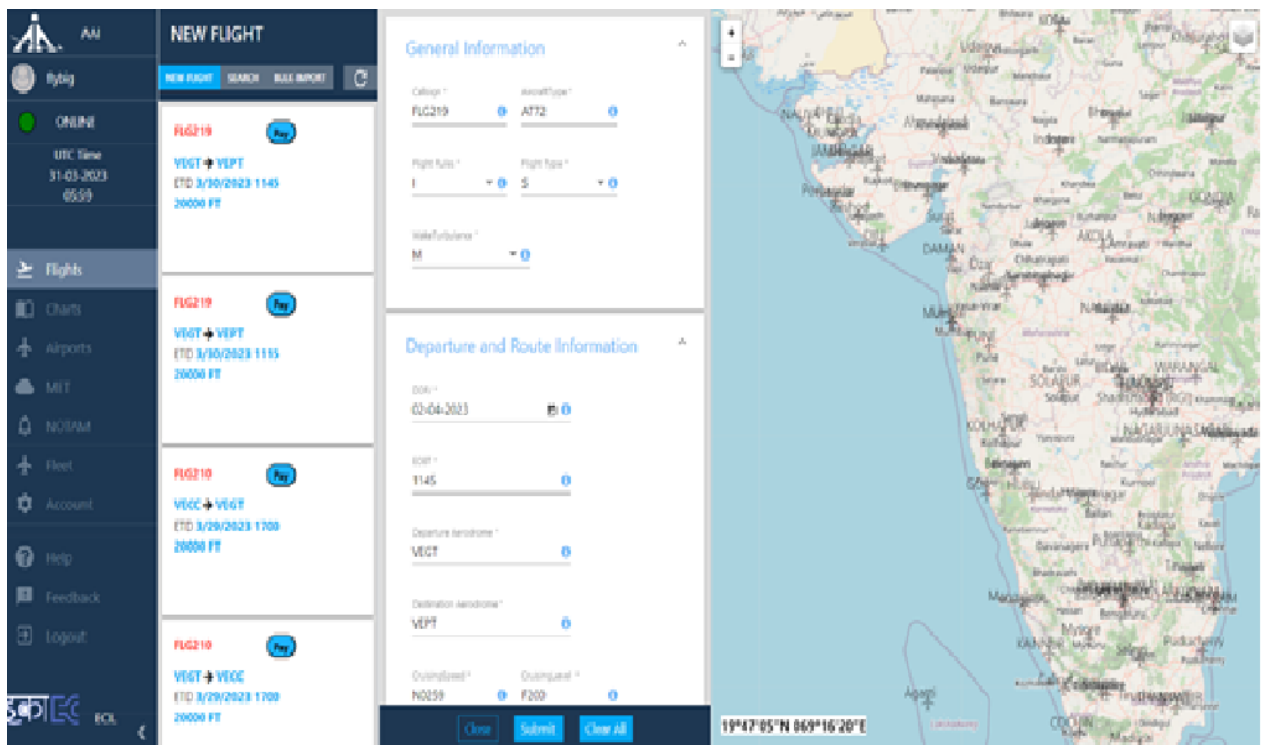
AAI

flybig

ONLINE

UTC Time
31-03-2023
05:59

Flights
Charts
Airports
MET
NOTAM
Fleet
Account
Help
Feedback
Logout

ECIL

NEW FLIGHT

NEW FLIGHT SEARCH BULK IMPORT

FLG219
Pay
VEGT ✈ VEPT
ETD 3/30/2023 1145
20000 FT

FLG219
Pay
VEGT ✈ VEPT
ETD 3/30/2023 1155
20000 FT

FLG210
Pay
VECC ✈ VEGT
ETD 3/29/2023 1700
20000 FT

FLG210
Pay
VEGT ✈ VECC
ETD 3/29/2023 1700
20000 FT

General Information

Callsign *
FLG219

AircraftType *
AT72

Flight Rules *
I

Flight Type *
S

WakeTurbulence *
M

Departure and Route Information

DOF *
02-04-2023

EOBT *
1145

Departure aerodrome *
VEGT

Destination aerodrome *
VEPT

CruisingSpeed *
N0259

CruisingLevel *
F200

Close Submit Clear All

19°47'05"N 069°16'20"E

DAMAN
AKOLA
SOLAPUR
WARANGAL
KOLHAPUR
Mumbai
Indore
Pune
Belagavi
Mysore
COCHIN